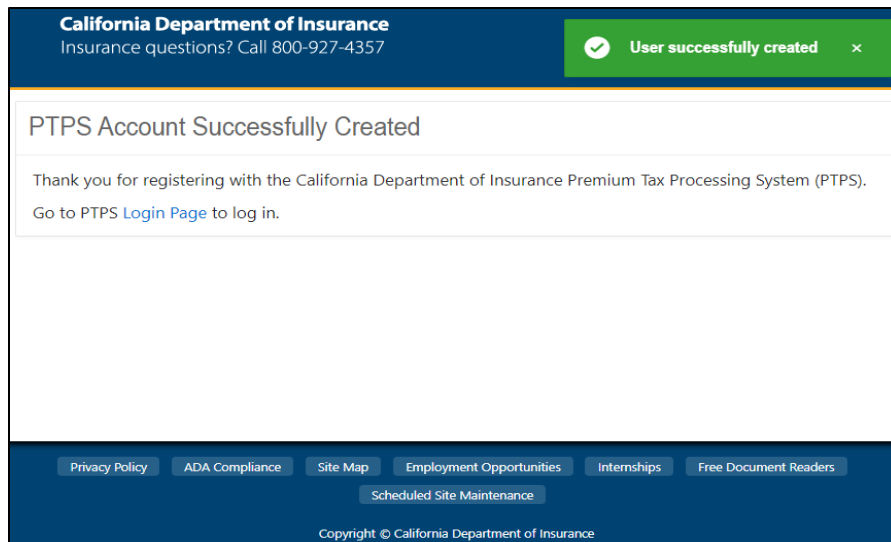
California Department of Insurance
Insurance questions? Call 800-927-4357

User successfully created ×

PTPS Account Successfully Created

Thank you for registering with the California Department of Insurance Premium Tax Processing System (PTPS).

Go to PTPS Login Page to log in.

Privacy Policy ADA Compliance Site Map Employment Opportunities Internships Free Document Readers Scheduled Site Maintenance

Copyright © California Department of Insurance